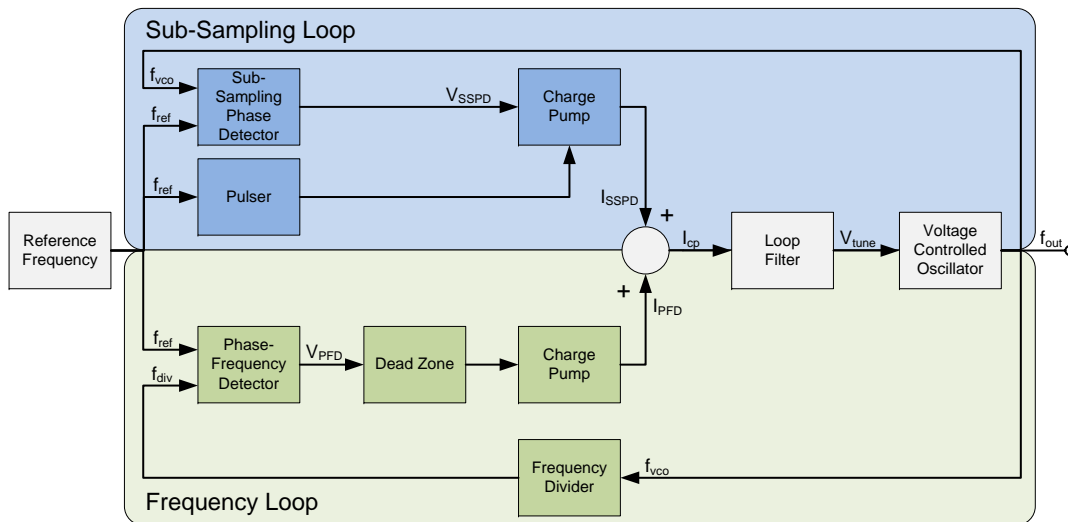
Sub-Sampling Loop

$f_{vco}$

Sub-Sampling Phase Detector

$V_{SSPD}$

Charge Pump

$f_{ref}$

$f_{ref}$

Pulser

$I_{SSPD}$

+

Reference Frequency

$I_{cp}$

Loop Filter

$V_{tune}$

Voltage Controlled Oscillator

$f_{out}$

+

$I_{PFD}$

$f_{ref}$

Phase-Frequency Detector

$V_{PFD}$

Dead Zone

Charge Pump

$f_{div}$

Frequency Divider

$f_{vco}$

Frequency Loop